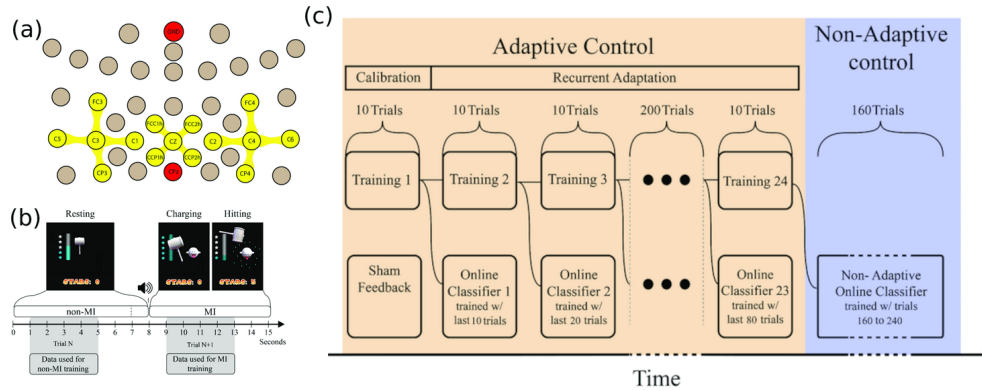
(a)

GND

FC3 FC4 FCC1h FCC2h C5 C3 C1 CZ C2 C4 C6 CCP1h CCP2h CP3 CP4 REF

(b)

Resting Charging Hitting

STARS: 0 STARS: 0 STARS: 5

non-MI MI

0 1 2 3 4 5 6 7 8 9 10 11 12 13 14 15 Seconds

Trial N Trial N+1

Data used for non-MI training

Data used for MI training

(c)

Adaptive Control

Non-Adaptive control

Calibration

Recurrent Adaptation

10 Trials 10 Trials 10 Trials 200 Trials 10 Trials 160 Trials

Training 1 Training 2 Training 3 Training 24

Sham Feedback

Online Classifier 1 trained w/ last 10 trials

Online Classifier 2 trained w/ last 20 trials

Online Classifier 23 trained w/ last 80 trials

Non- Adaptive Online Classifier trained w/ trials 160 to 240

Time